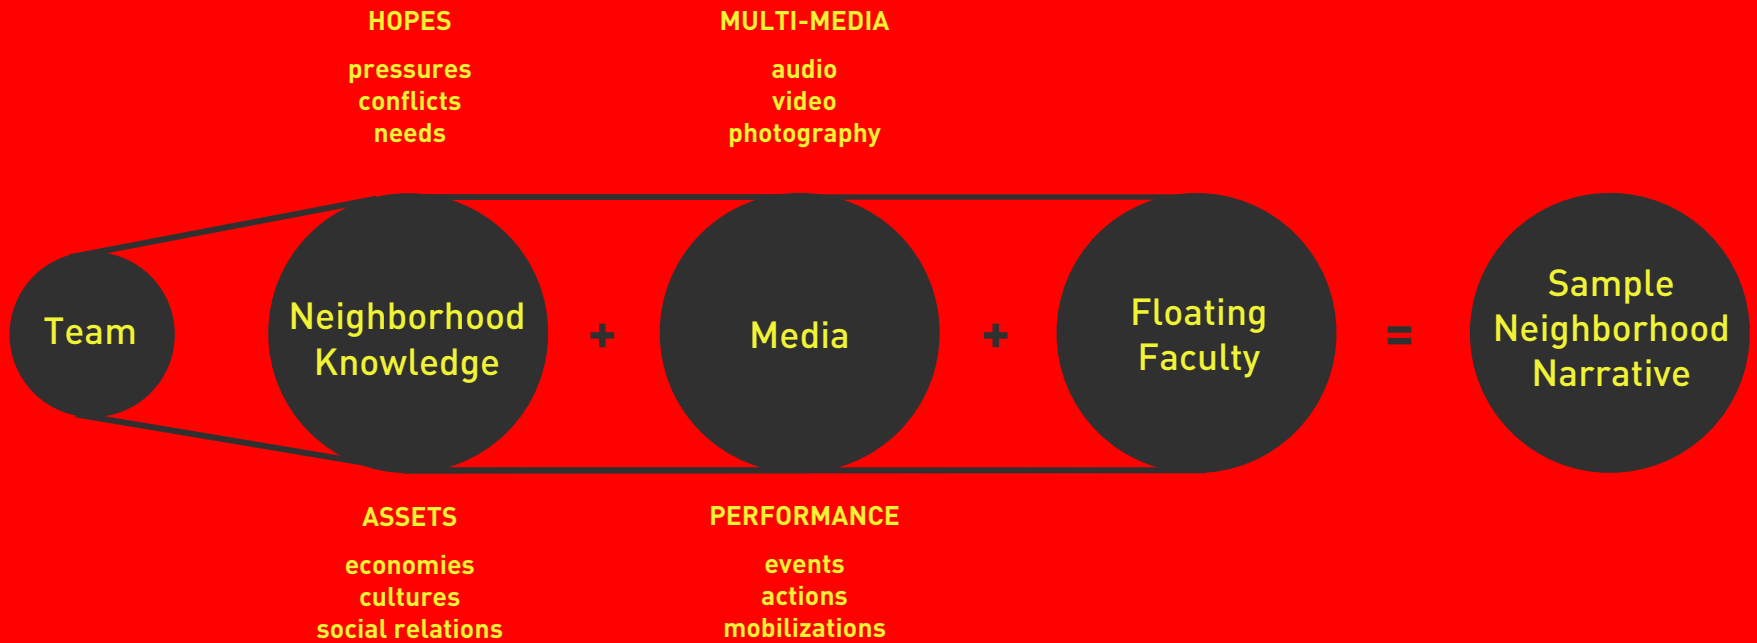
HOPES

pressures
conflicts
needs

MULTI-MEDIA

audio
video
photography

Team

Neighborhood Knowledge

+

Media

+

Floating Faculty

=

Sample Neighborhood Narrative

ASSETS

economies
cultures
social relations

PERFORMANCE

events
actions
mobilizations